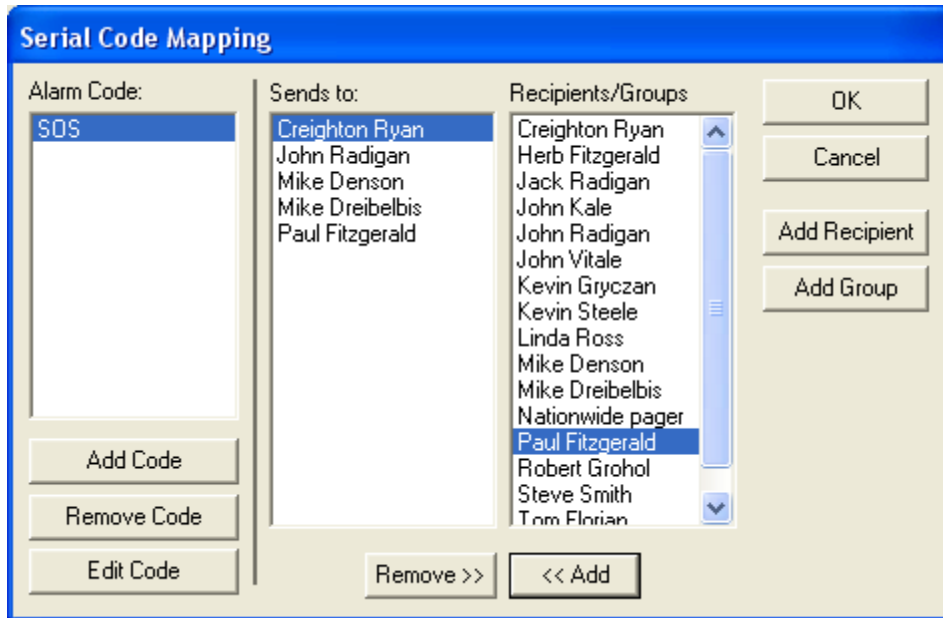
Serial Code Mapping

Alarm Code:

SOS

Add Code

Remove Code

Edit Code

Sends to:

Creighton Ryan
John Radigan
Mike Denson
Mike Dreibelbis
Paul Fitzgerald

Recipients/Groups

Creighton Ryan
Herb Fitzgerald
Jack Radigan
John Kale
John Radigan
John Vitale
Kevin Gryczan
Kevin Steele
Linda Ross
Mike Denson
Mike Dreibelbis
Nationwide pager
Paul Fitzgerald
Robert Grohol
Steve Smith
Tom Florian

Remove >>

<< Add

OK

Cancel

Add Recipient

Add Group